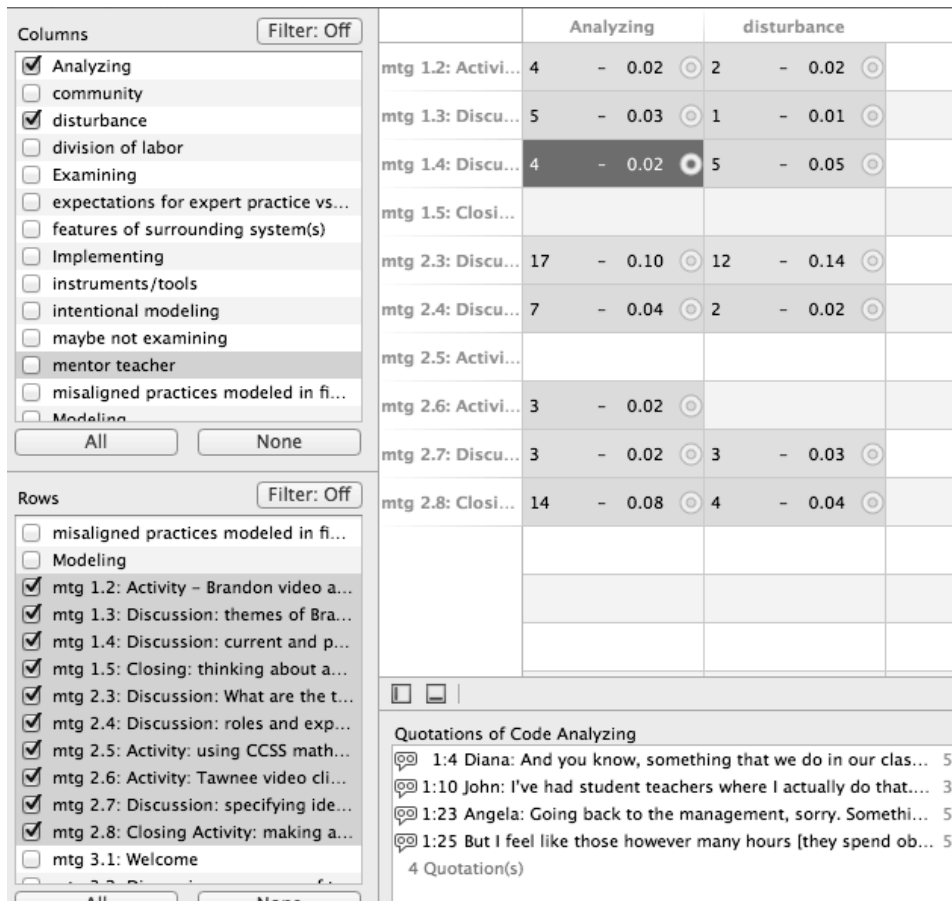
Columns
Filter: Off

Analyzing
community
disturbance
division of labor
Examining
expectations for expert practice vs...
features of surrounding system(s)
Implementing
instruments/tools
intentional modeling
maybe not examining
mentor teacher
misaligned practices modeled in fi...
Modeling

All
None

Rows
Filter: Off

misaligned practices modeled in fi...
Modeling
mtg 1.2: Activity – Brandon video a...
mtg 1.3: Discussion: themes of Bra...
mtg 1.4: Discussion: current and p...
mtg 1.5: Closing: thinking about a...
mtg 2.3: Discussion: What are the t...
mtg 2.4: Discussion: roles and exp...
mtg 2.5: Activity: using CCSS math...
mtg 2.6: Activity: Tawnee video cli...
mtg 2.7: Discussion: specifying ide...
mtg 2.8: Closing Activity: making a...
mtg 3.1: Welcome
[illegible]

All
None

| | Analyzing | disturbance |
|---|---|---|
| mtg 1.2: Activi... | 4 - 0.02 | 2 - 0.02 |
| mtg 1.3: Discu... | 5 - 0.03 | 1 - 0.01 |
| mtg 1.4: Discu... | 4 - 0.02 | 5 - 0.05 |
| mtg 1.5: Closi... | | |
| mtg 2.3: Discu... | 17 - 0.10 | 12 - 0.14 |
| mtg 2.4: Discu... | 7 - 0.04 | 2 - 0.02 |
| mtg 2.5: Activi... | | |
| mtg 2.6: Activi... | 3 - 0.02 | |
| mtg 2.7: Discu... | 3 - 0.02 | 3 - 0.03 |
| mtg 2.8: Closi... | 14 - 0.08 | 4 - 0.04 |

Quotations of Code Analyzing
1:4 Diana: And you know, something that we do in our clas... 5
1:10 John: I've had student teachers where I actually do that.... 3
1:23 Angela: Going back to the management, sorry. Somethi... 5
1:25 But I feel like those however many hours [they spend ob... 5
4 Quotation(s)